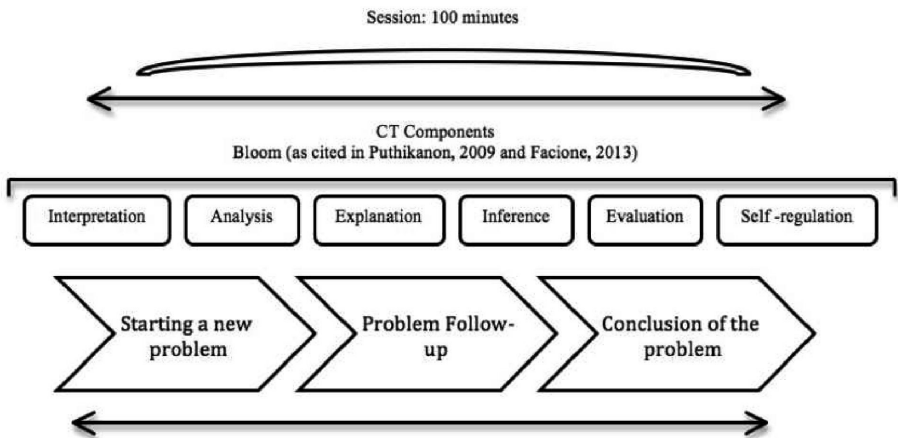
Session: 100 minutes

CT Components
Bloom (as cited in Puthikanon, 2009 and Facione, 2013)

Interpretation

Analysis

Explanation

Inference

Evaluation

Self -regulation

Starting a new problem

Problem Follow-up

Conclusion of the problem